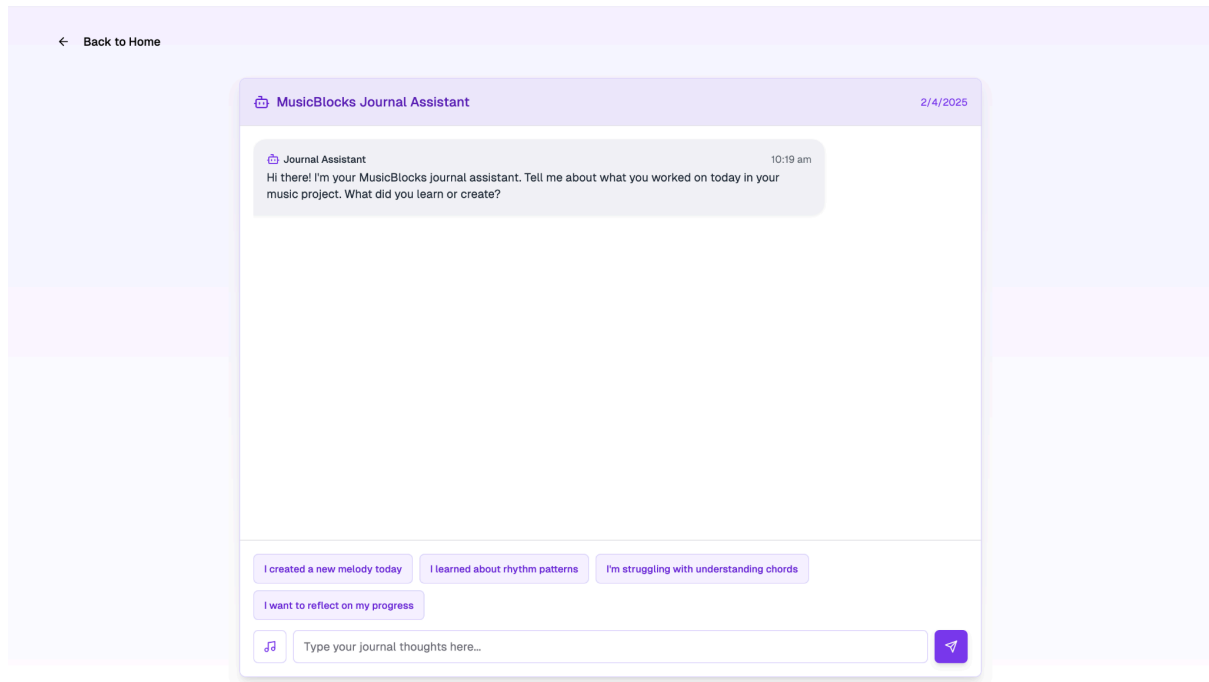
← Back to Home

MusicBlocks Journal Assistant

2/4/2025

Journal Assistant

10:19 am

Hi there! I'm your MusicBlocks journal assistant. Tell me about what you worked on today in your music project. What did you learn or create?

I created a new melody today

I learned about rhythm patterns

I'm struggling with understanding chords

I want to reflect on my progress

Type your journal thoughts here...